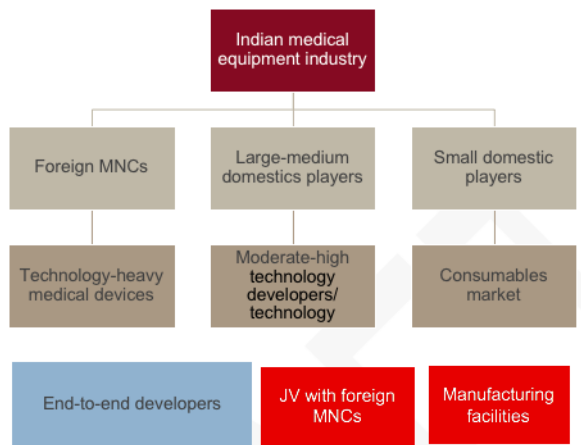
Indian medical equipment industry

Foreign MNCs

Large-medium domestics players

Small domestic players

Technology-heavy medical devices

Moderate-high technology developers/ technology

Consumables market

End-to-end developers

JV with foreign MNCs

Manufacturing facilities